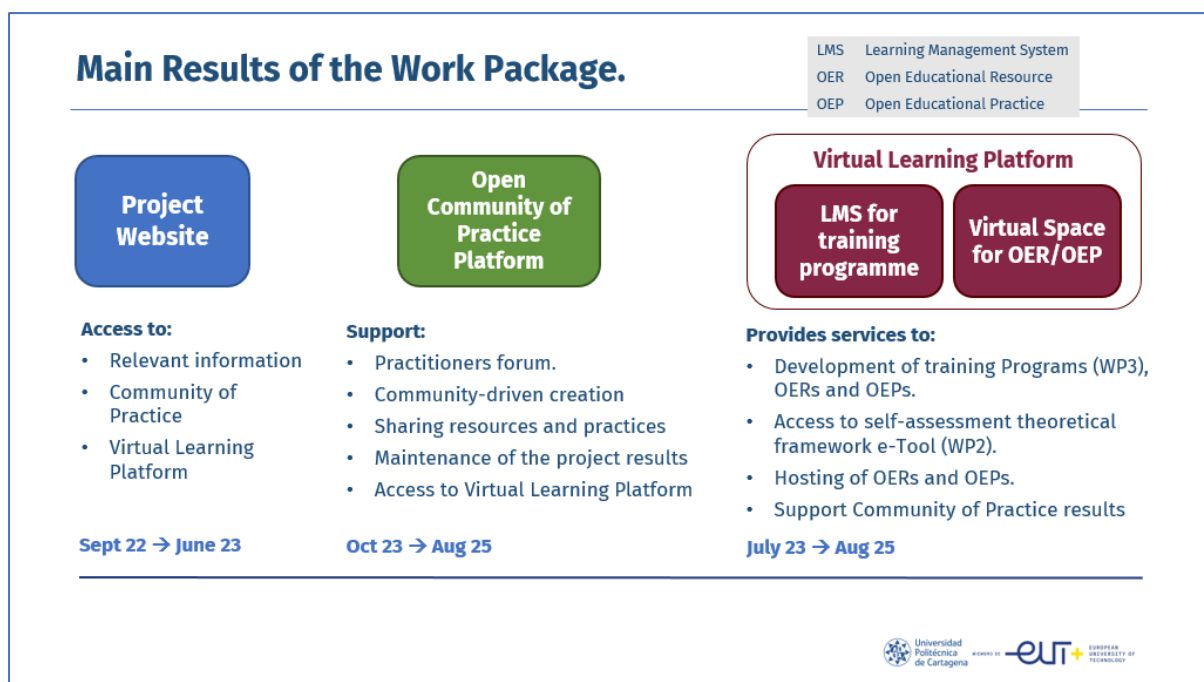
Main Results of the Work Package.

| LMS | Learning Management System |
|---|---|
| OER | Open Educational Resource |
| OEP | Open Educational Practice |

Project Website

Open Community of Practice Platform

Virtual Learning Platform

LMS for training programme

Virtual Space for OER/OEP

Access to:
• Relevant information
• Community of Practice
• Virtual Learning Platform

Sept 22 → June 23

Support:
• Practitioners forum.
• Community-driven creation
• Sharing resources and practices
• Maintenance of the project results
• Access to Virtual Learning Platform

Oct 23 → Aug 25

Provides services to:
• Development of training Programs (WP3), OERs and OEPs.
• Access to self-assessment theoretical framework e-Tool (WP2).
• Hosting of OERs and OEPs.
• Support Community of Practice results

July 23 → Aug 25

Universidad Politécnica de Cartagena MIEMBRO DE EUT+ EUROPEAN UNIVERSITY OF TECHNOLOGY